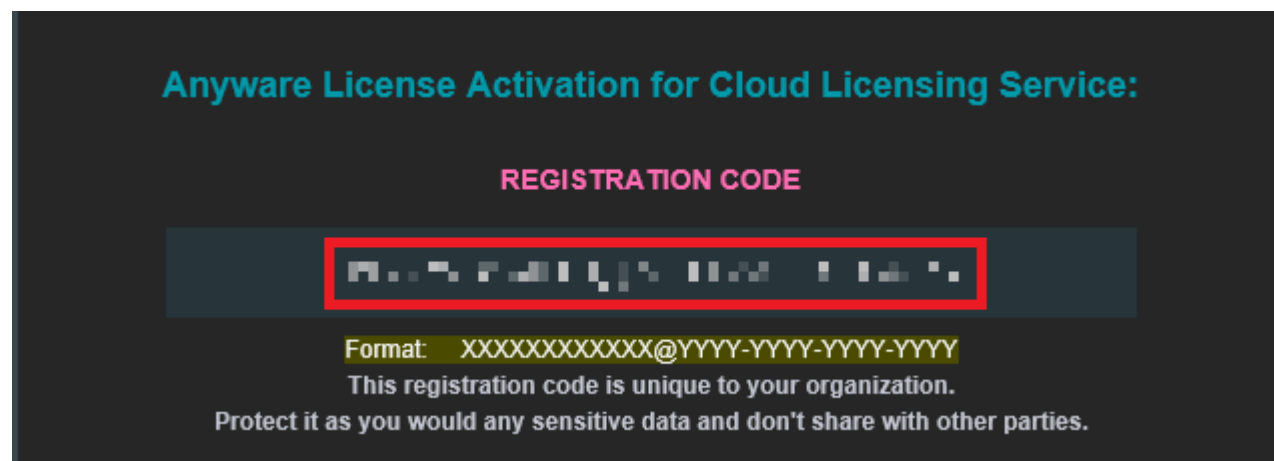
Anyware License Activation for Cloud Licensing Service:

REGISTRATION CODE

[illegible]

Format: XXXXXXXXXXXX@YYYY-YYYY-YYYY-YYYY

This registration code is unique to your organization.

Protect it as you would any sensitive data and don't share with other parties.